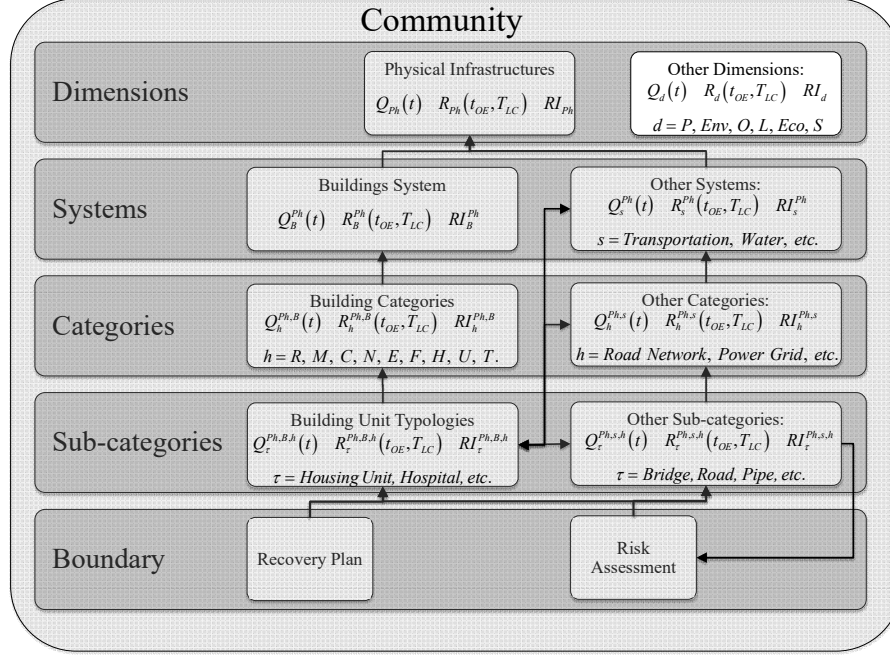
Community

Dimensions

Physical Infrastructures
$Q_{Ph}(t)$ $R_{Ph}(t_{OE}, T_{LC})$ $RI_{Ph}$

Other Dimensions:
$Q_d(t)$ $R_d(t_{OE}, T_{LC})$ $RI_d$
$d = P, Env, O, L, Eco, S$

Systems

Buildings System
$Q_B^{Ph}(t)$ $R_B^{Ph}(t_{OE}, T_{LC})$ $RI_B^{Ph}$

Other Systems:
$Q_s^{Ph}(t)$ $R_s^{Ph}(t_{OE}, T_{LC})$ $RI_s^{Ph}$
$s = Transportation, Water, etc.$

Categories

Building Categories
$Q_h^{Ph,B}(t)$ $R_h^{Ph,B}(t_{OE}, T_{LC})$ $RI_h^{Ph,B}$
$h = R, M, C, N, E, F, H, U, T.$

Other Categories:
$Q_h^{Ph,s}(t)$ $R_h^{Ph,s}(t_{OE}, T_{LC})$ $RI_h^{Ph,s}$
$h = Road\ Network, Power\ Grid, etc.$

Sub-categories

Building Unit Typologies
$Q_\tau^{Ph,B,h}(t)$ $R_\tau^{Ph,B,h}(t_{OE}, T_{LC})$ $RI_\tau^{Ph,B,h}$
$\tau = Housing\ Unit, Hospital, etc.$

Other Sub-categories:
$Q_\tau^{Ph,s,h}(t)$ $R_\tau^{Ph,s,h}(t_{OE}, T_{LC})$ $RI_\tau^{Ph,s,h}$
$\tau = Bridge, Road, Pipe, etc.$

Boundary

Recovery Plan

Risk Assessment